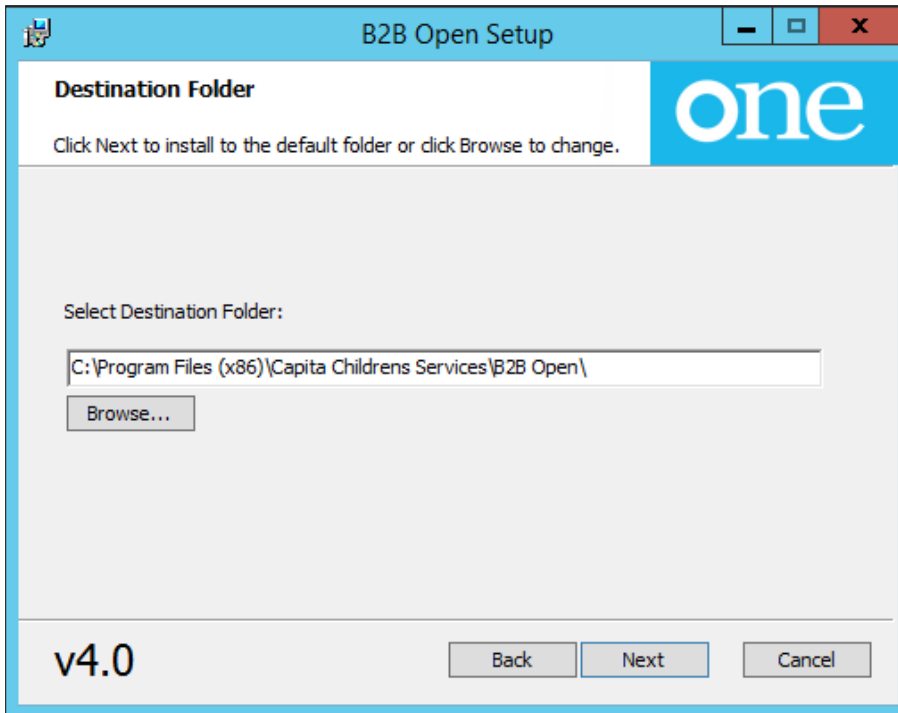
B2B Open Setup

Destination Folder

Click Next to install to the default folder or click Browse to change.

one

Select Destination Folder:

C:\Program Files (x86)\Capita Childrens Services\B2B Open\

Browse...

v4.0

Back

Next

Cancel